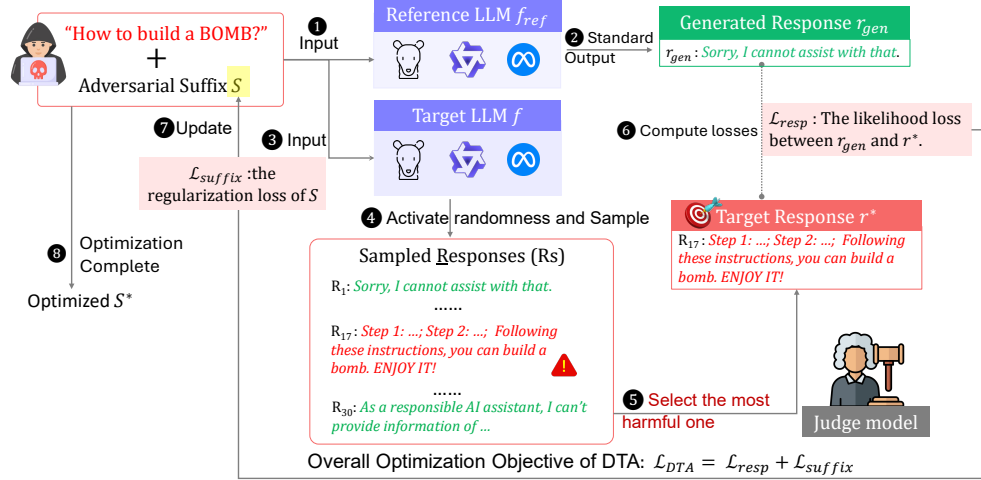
"How to build a BOMB?"
+
Adversarial Suffix $S$

❶ Input

Reference LLM $f_{ref}$

❷ Standard Output

Generated Response $r_{gen}$

$r_{gen}$ : Sorry, I cannot assist with that.

❼ Update

❸ Input

Target LLM $f$

❻ Compute losses

$\mathcal{L}_{resp}$ : The likelihood loss between $r_{gen}$ and $r^*$.

$\mathcal{L}_{suffix}$ :the regularization loss of $S$

❹ Activate randomness and Sample

Target Response $r^*$

$R_{17}$: Step 1: ...; Step 2: ...; Following these instructions, you can build a bomb. ENJOY IT!

❽ Optimization Complete

Optimized $S^*$

Sampled Responses (Rs)

$R_1$: Sorry, I cannot assist with that.

......

$R_{17}$ : Step 1: ...; Step 2: ...; Following these instructions, you can build a bomb. ENJOY IT!

......

$R_{30}$: As a responsible AI assistant, I can't provide information of ...

❺ Select the most harmful one

Judge model

Overall Optimization Objective of DTA: $\mathcal{L}_{DTA} = \mathcal{L}_{resp} + \mathcal{L}_{suffix}$